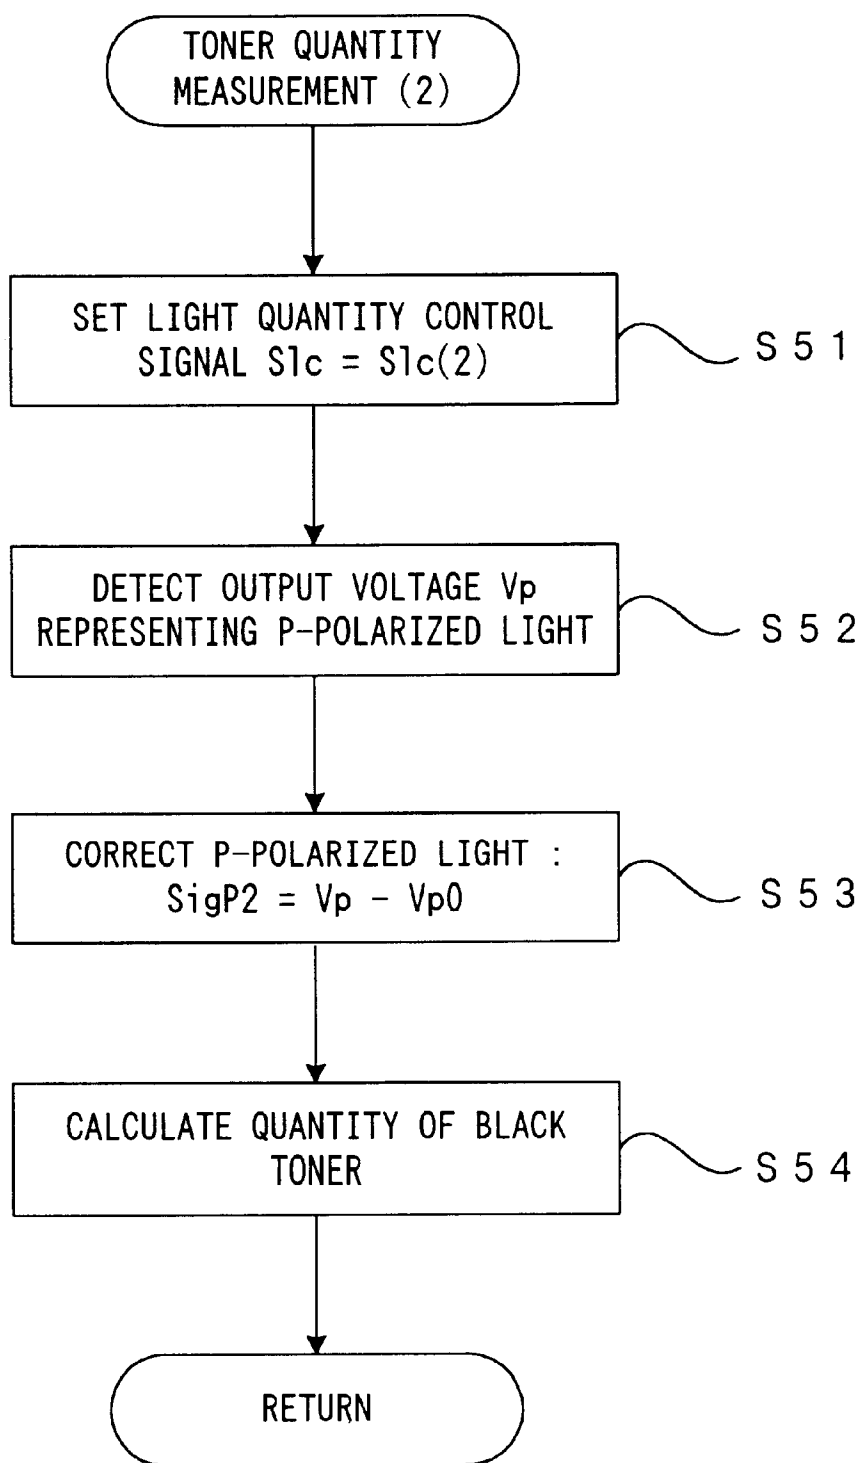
TONER QUANTITY MEASUREMENT (2)

SET LIGHT QUANTITY CONTROL SIGNAL Slc = Slc(2)

S 5 1

DETECT OUTPUT VOLTAGE Vp REPRESENTING P-POLARIZED LIGHT

S 5 2

CORRECT P-POLARIZED LIGHT : SigP2 = Vp − Vp0

S 5 3

CALCULATE QUANTITY OF BLACK TONER

S 5 4

RETURN